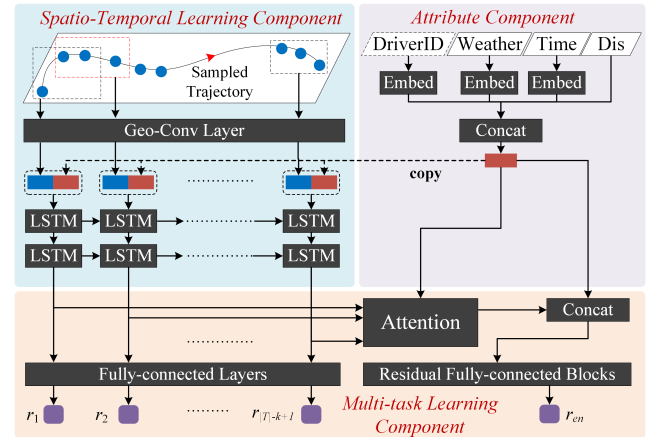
Spatio-Temporal Learning Component

Attribute Component

DriverID

Weather

Time

Dis

Sampled Trajectory

Embed

Embed

Embed

Geo-Conv Layer

Concat

copy

LSTM

LSTM

LSTM

LSTM

LSTM

LSTM

Attention

Concat

Fully-connected Layers

Residual Fully-connected Blocks

$r_1$

$r_2$

$r_{|T|-k+1}$

Multi-task Learning Component

$r_{en}$